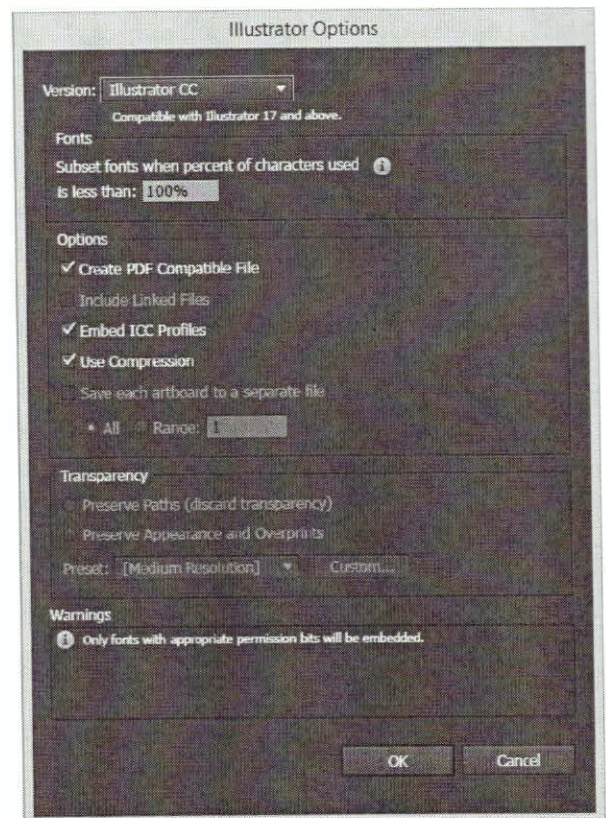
Illustrator Options

Version: Illustrator CC

Compatible with Illustrator 17 and above.

Fonts

Subset fonts when percent of characters used is less than: 100%

Options

✓ Create PDF Compatible File

Include Linked Files

✓ Embed ICC Profiles

✓ Use Compression

Save each artboard to a separate file

All Range: 1

Transparency

Preserve Paths (discard transparency)

Preserve Appearance and Overprints

Preset: [Medium Resolution] Custom...

Warnings

Only fonts with appropriate permission bits will be embedded.

OK Cancel